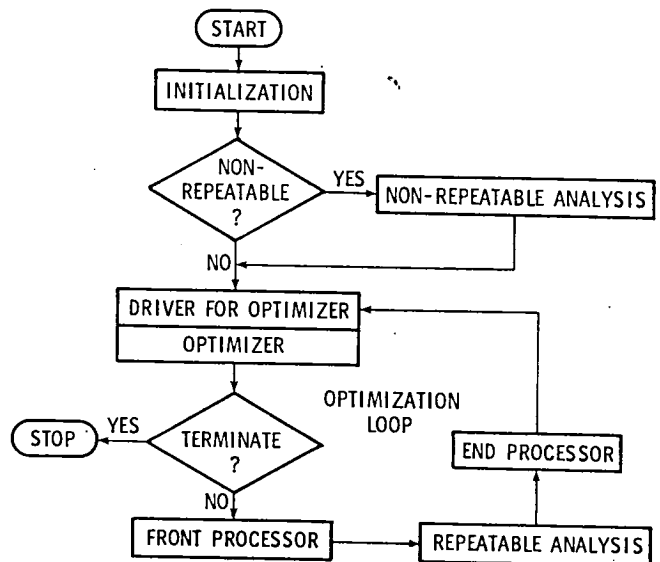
START

INITIALIZATION

NON-REPEATABLE ?

YES

NON-REPEATABLE ANALYSIS

NO

DRIVER FOR OPTIMIZER

OPTIMIZER

OPTIMIZATION LOOP

YES

STOP

TERMINATE ?

END PROCESSOR

NO

FRONT PROCESSOR

REPEATABLE ANALYSIS